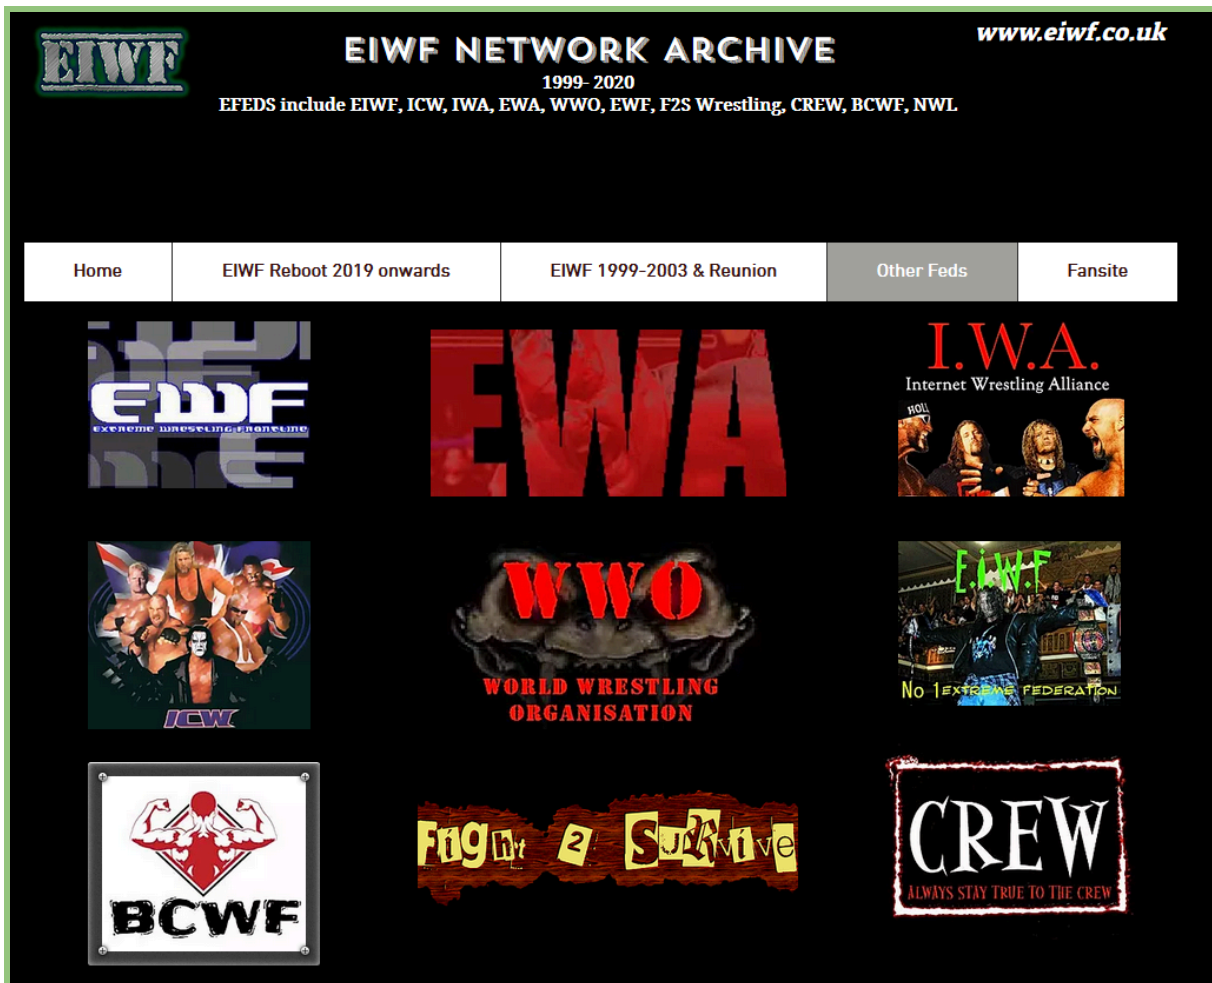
EIWF

EIWF NETWORK ARCHIVE
1999- 2020
EFEDS include EIWF, ICW, IWA, EWA, WWO, EWF, F2S Wrestling, CREW, BCWF, NWL

www.eiwf.co.uk

| Home | EIWF Reboot 2019 onwards | EIWF 1999-2003 & Reunion | Other Feds | Fansite |
|---|---|---|---|---|

EWF
EXTREME WRESTLING FRONTLINE

EWA

I.W.A.
Internet Wrestling Alliance

ICW

WWO
WORLD WRESTLING ORGANISATION

E.W.F
No 1 EXTREME FEDERATION

BCWF

Fight 2 Survive

CREW
ALWAYS STAY TRUE TO THE CREW